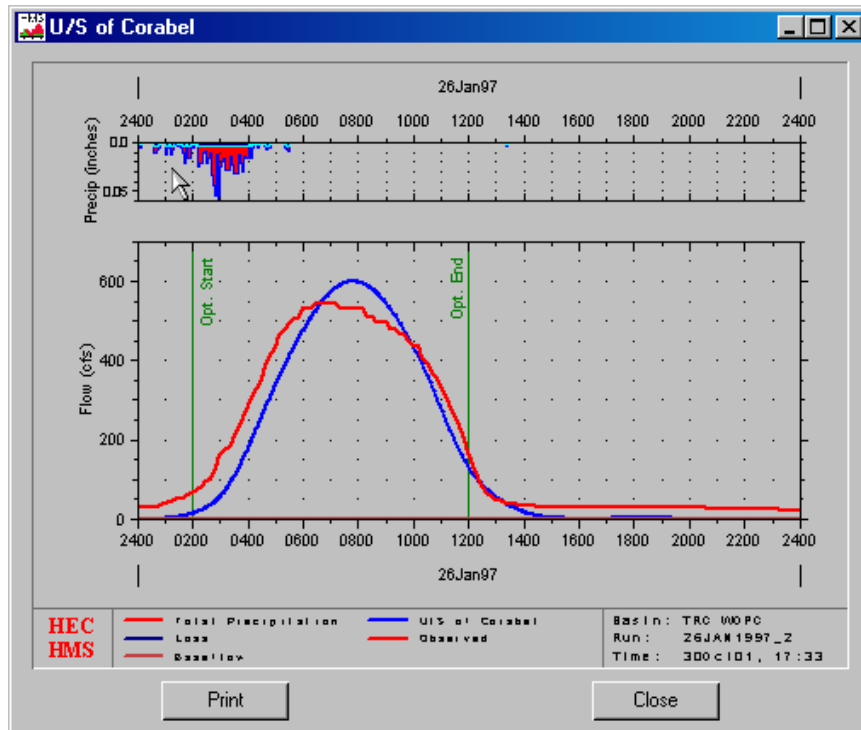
U/S of Corabel

26Jan97

2400 0200 0400 0600 0800 1000 1200 1400 1600 1800 2000 2200 2400

Precip (inches)

0.0

0.05

Flow (cfs)

600

400

200

0

Opt. Start

Opt. End

2400 0200 0400 0600 0800 1000 1200 1400 1600 1800 2000 2200 2400

26Jan97

HEC HMS

Total Precipitation
Loss
Baseflow

U/S of Corabel
Observed

Basin: TRC WOPC
Run: 26JAN1997_2
Time: 30Oct01, 17:33

Print

Close